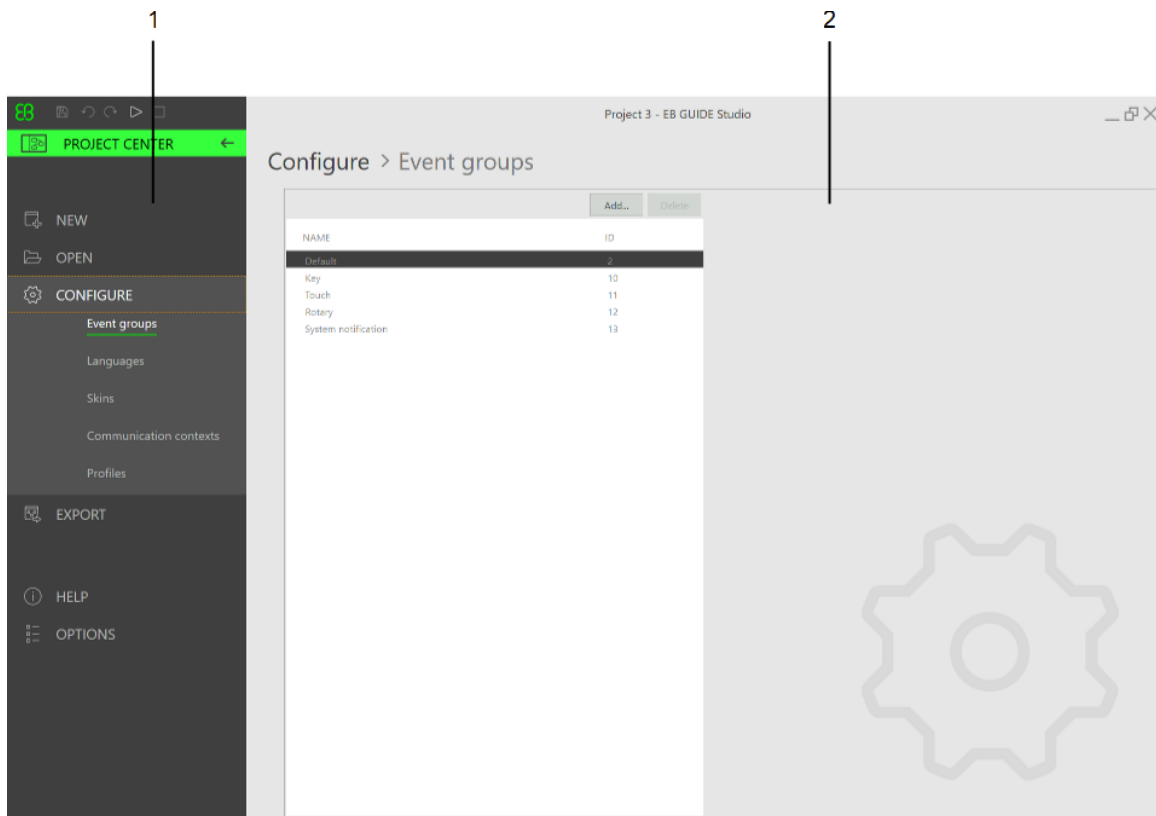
1

2

Project 3 - EB GUIDE Studio

PROJECT CENTER

Configure > Event groups

NEW

OPEN

CONFIGURE

Event groups

Languages

Skins

Communication contexts

Profiles

EXPORT

HELP

OPTIONS

Add...

Delete

| NAME | ID |
|---|---|
| Default | 2 |
| Key | 10 |
| Touch | 11 |
| Rotary | 12 |
| System notification | 13 |